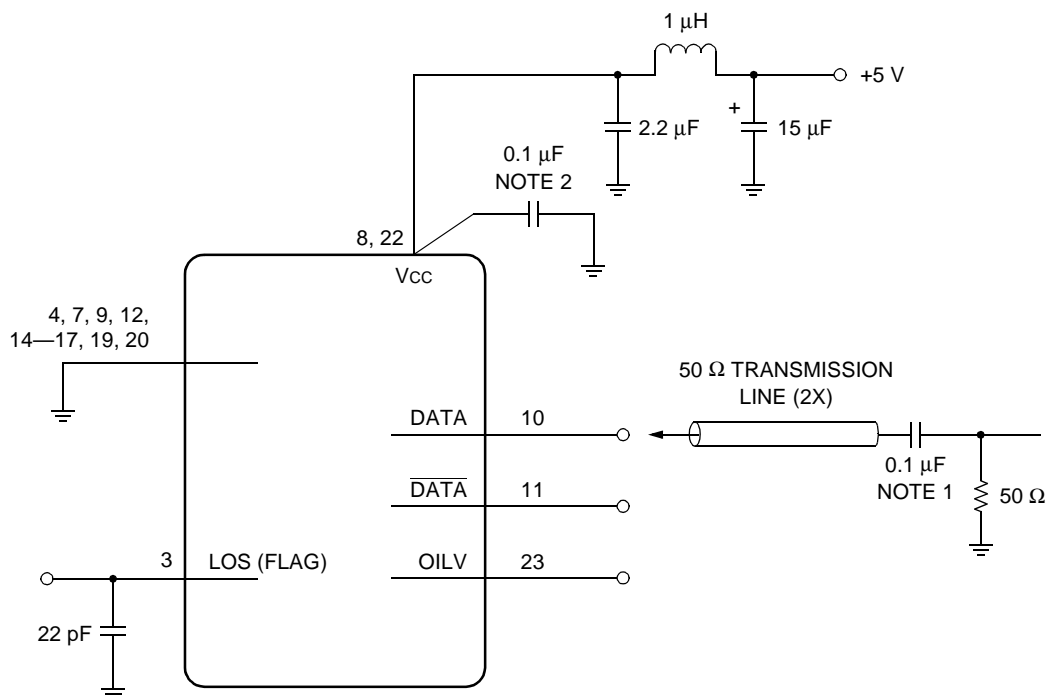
1 $\mu$H

+5 V

2.2 $\mu$F

+

15 $\mu$F

0.1 $\mu$F
NOTE 2

8, 22

Vcc

4, 7, 9, 12,
14—17, 19, 20

50 $\Omega$ TRANSMISSION
LINE (2X)

DATA 10

$\overline{\text{DATA}}$ 11

0.1 $\mu$F
NOTE 1

50 $\Omega$

3 LOS (FLAG)

OILV 23

22 pF